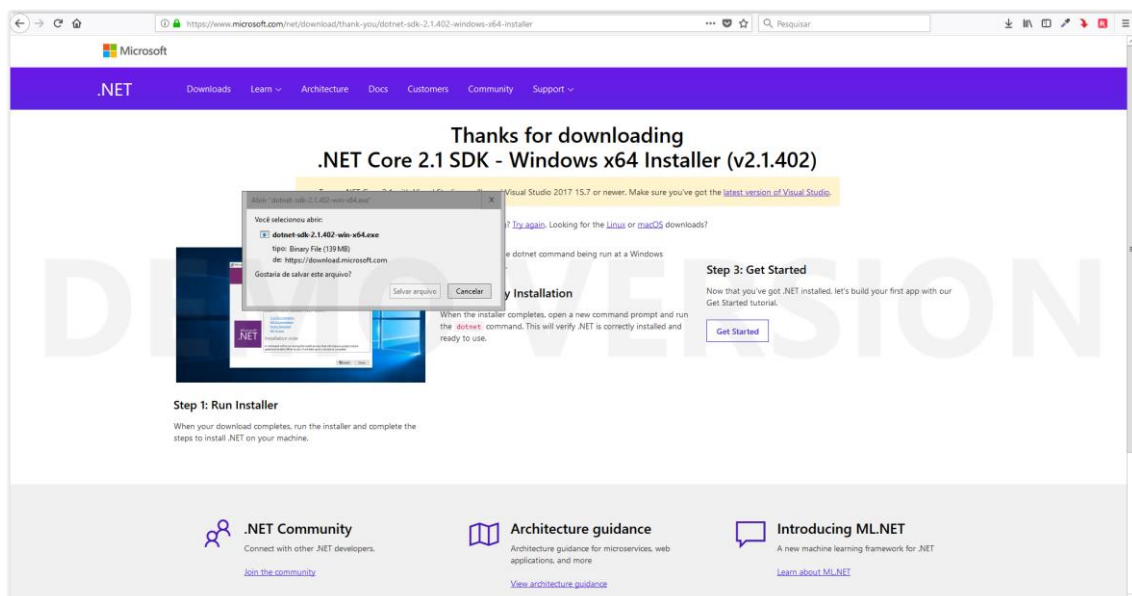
https://www.microsoft.com/net/download/thank-you/dotnet-sdk-2.1.402-windows-x64-installer

Pesquisar

Microsoft

.NET

Downloads Learn Architecture Docs Customers Community Support

Thanks for downloading
.NET Core 2.1 SDK - Windows x64 Installer (v2.1.402)

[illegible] Visual Studio 2017 15.7 or newer. Make sure you've got the latest version of Visual Studio.

Abrir "dotnet-sdk-2.1.402-win-x64.exe"

Você selecionou abrir:

dotnet-sdk-2.1.402-win-x64.exe

tipo: Binary File (139 MB)

de: https://download.microsoft.com

Gostaria de salvar este arquivo?

Salvar arquivo Cancelar

? Try again. Looking for the Linux or macOS downloads?

e dotnet command being run at a Windows

DEMO VERSION

y Installation

When the installer completes, open a new command prompt and run the dotnet command. This will verify .NET is correctly installed and ready to use.

Step 3: Get Started

Now that you've got .NET installed, let's build your first app with our Get Started tutorial.

Get Started

Step 1: Run Installer

When your download completes, run the installer and complete the steps to install .NET on your machine.

.NET Community

Connect with other .NET developers.

Join the community

Architecture guidance

Architecture guidance for microservices, web applications, and more

View architecture guidance

Introducing ML.NET

A new machine learning framework for .NET

Learn about ML.NET